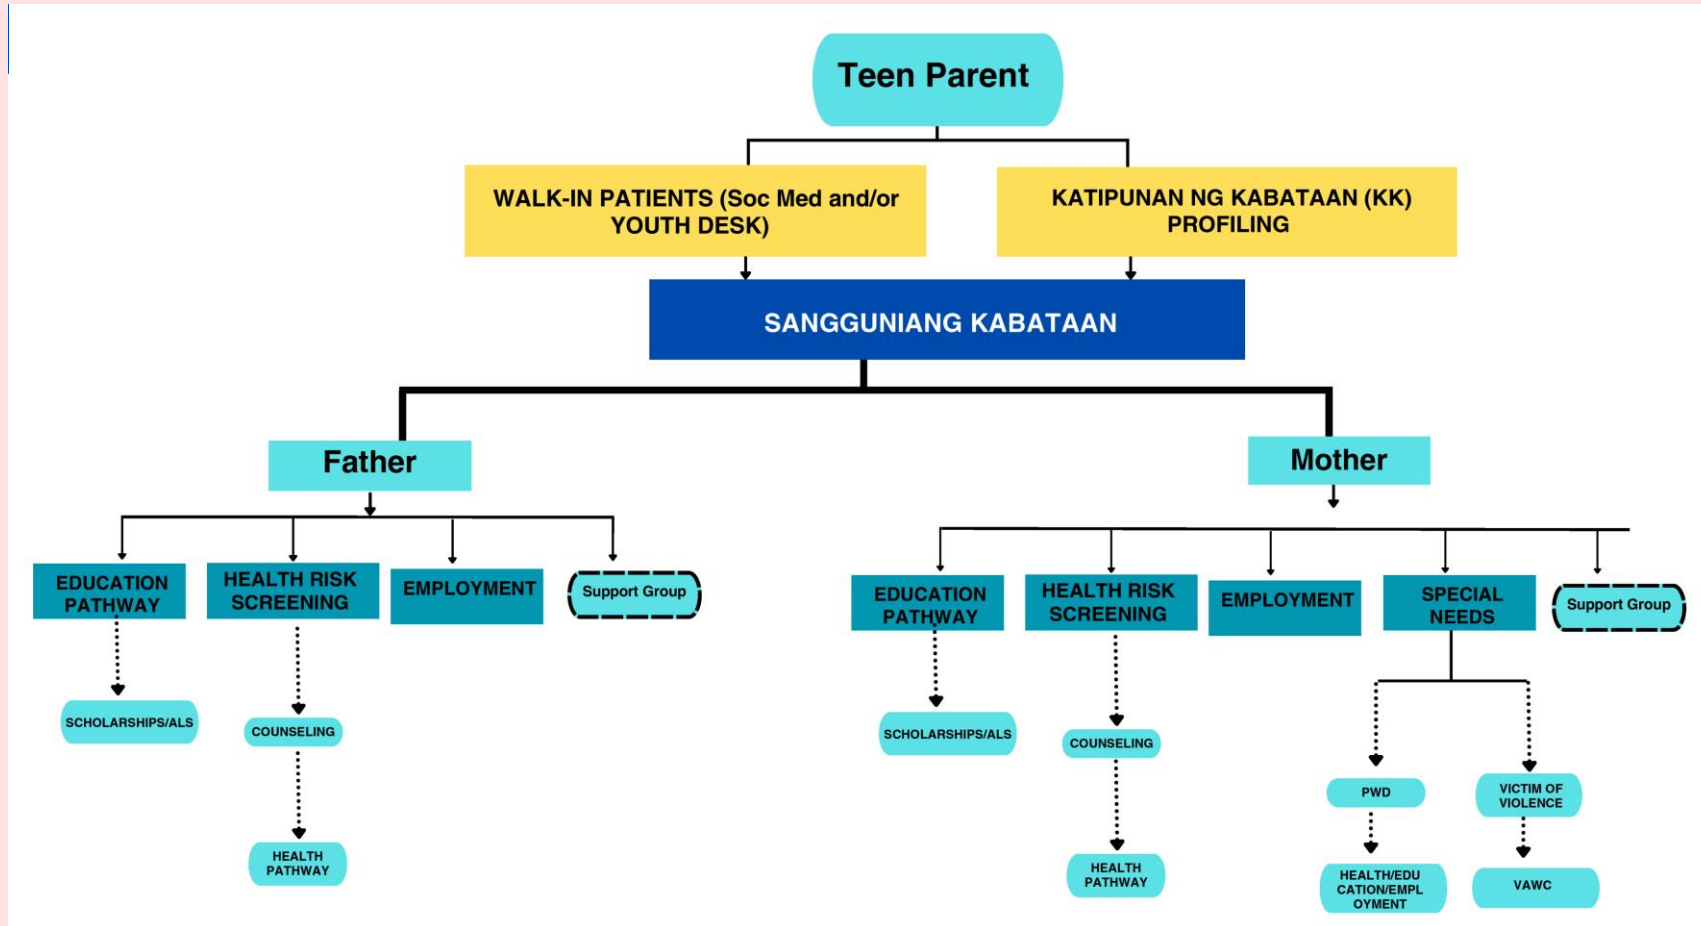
Teen Parent

WALK-IN PATIENTS (Soc Med and/or YOUTH DESK)

KATIPUNAN NG KABATAAN (KK) PROFILING

SANGGUNIANG KABATAAN

Father

EDUCATION PATHWAY

HEALTH RISK SCREENING

EMPLOYMENT

Support Group

SCHOLARSHIPS/ALS

COUNSELING

HEALTH PATHWAY

Mother

EDUCATION PATHWAY

HEALTH RISK SCREENING

EMPLOYMENT

SPECIAL NEEDS

Support Group

SCHOLARSHIPS/ALS

COUNSELING

HEALTH PATHWAY

PWD

VICTIM OF VIOLENCE

HEALTH/EDUCATION/EMPLOYMENT

VAWC